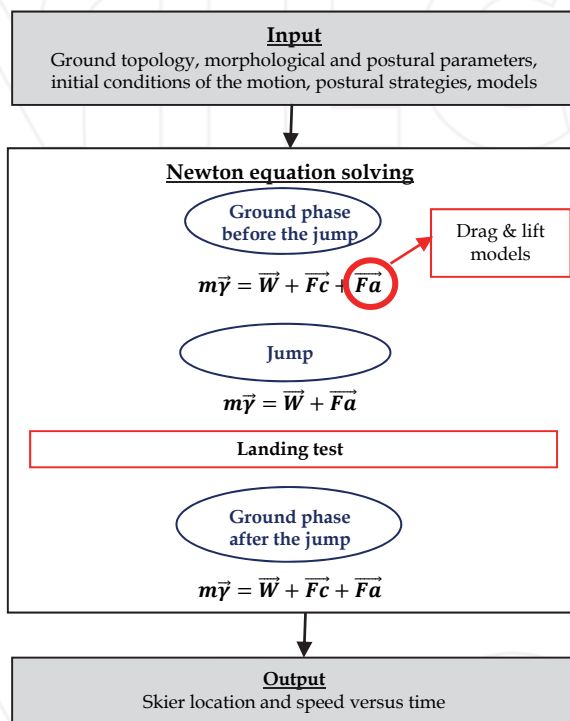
Input
Ground topology, morphological and postural parameters, initial conditions of the motion, postural strategies, models

Newton equation solving

Ground phase before the jump

Drag & lift models

$m\vec{\gamma} = \vec{W} + \vec{Fc} + \vec{Fa}$

Jump

$m\vec{\gamma} = \vec{W} + \vec{Fa}$

Landing test

Ground phase after the jump

$m\vec{\gamma} = \vec{W} + \vec{Fc} + \vec{Fa}$

Output
Skier location and speed versus time